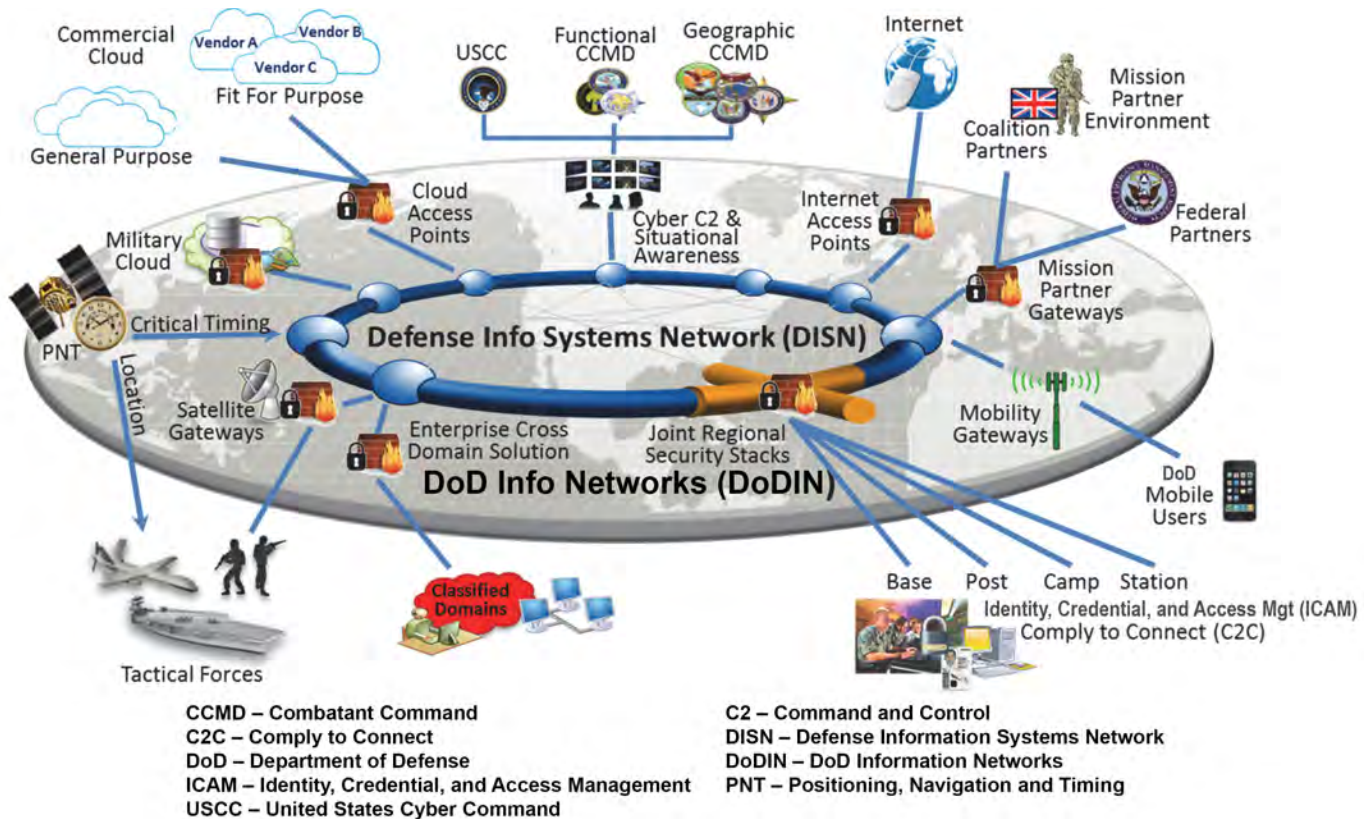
Commercial Cloud

Vendor A
Vendor B
Vendor C
Fit For Purpose

General Purpose

USCC

Functional CCMD

Geographic CCMD

Internet

Mission Partner Environment

Coalition Partners

Federal Partners

Cloud Access Points

Cyber C2 & Situational Awareness

Internet Access Points

Military Cloud

Mission Partner Gateways

PNT

Critical Timing

Location

Defense Info Systems Network (DISN)

Satellite Gateways

Enterprise Cross Domain Solution

Joint Regional Security Stacks

Mobility Gateways

DoD Info Networks (DoDIN)

DoD Mobile Users

Base
Post
Camp
Station

Identity, Credential, and Access Mgt (ICAM)
Comply to Connect (C2C)

Classified Domains

Tactical Forces

CCMD – Combatant Command
C2C – Comply to Connect
DoD – Department of Defense
ICAM – Identity, Credential, and Access Management
USCC – United States Cyber Command

C2 – Command and Control
DISN – Defense Information Systems Network
DoDIN – DoD Information Networks
PNT – Positioning, Navigation and Timing